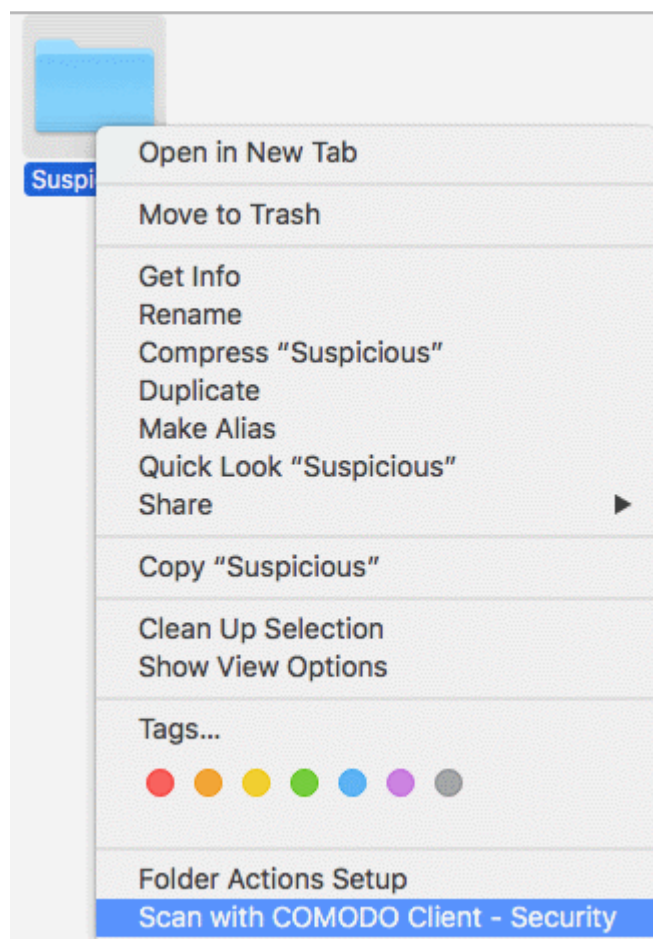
Suspi

Open in New Tab

Move to Trash

Get Info
Rename
Compress “Suspicious”
Duplicate
Make Alias
Quick Look “Suspicious”
Share

Copy “Suspicious”

Clean Up Selection
Show View Options

Tags...

Folder Actions Setup
Scan with COMODO Client - Security